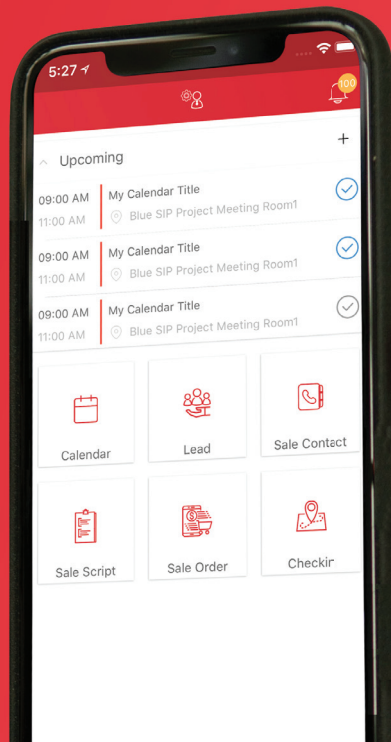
5:27

100

Upcoming

+

09:00 AM
11:00 AM
My Calendar Title
Blue SIP Project Meeting Room1

09:00 AM
11:00 AM
My Calendar Title
Blue SIP Project Meeting Room1

09:00 AM
11:00 AM
My Calendar Title
Blue SIP Project Meeting Room1

Calendar

Lead

Sale Contact

Sale Script

Sale Order

Checkir